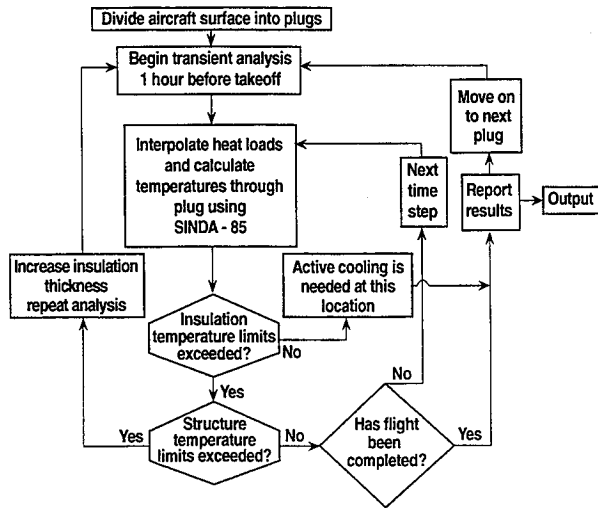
Divide aircraft surface into plugs

Begin transient analysis 1 hour before takeoff

Move on to next plug

Interpolate heat loads and calculate temperatures through plug using SINDA - 85

Next time step

Report results

Output

Increase insulation thickness repeat analysis

Active cooling is needed at this location

Insulation temperature limits exceeded?

No

Yes

No

Structure temperature limits exceeded?

Yes

No

Has flight been completed?

Yes